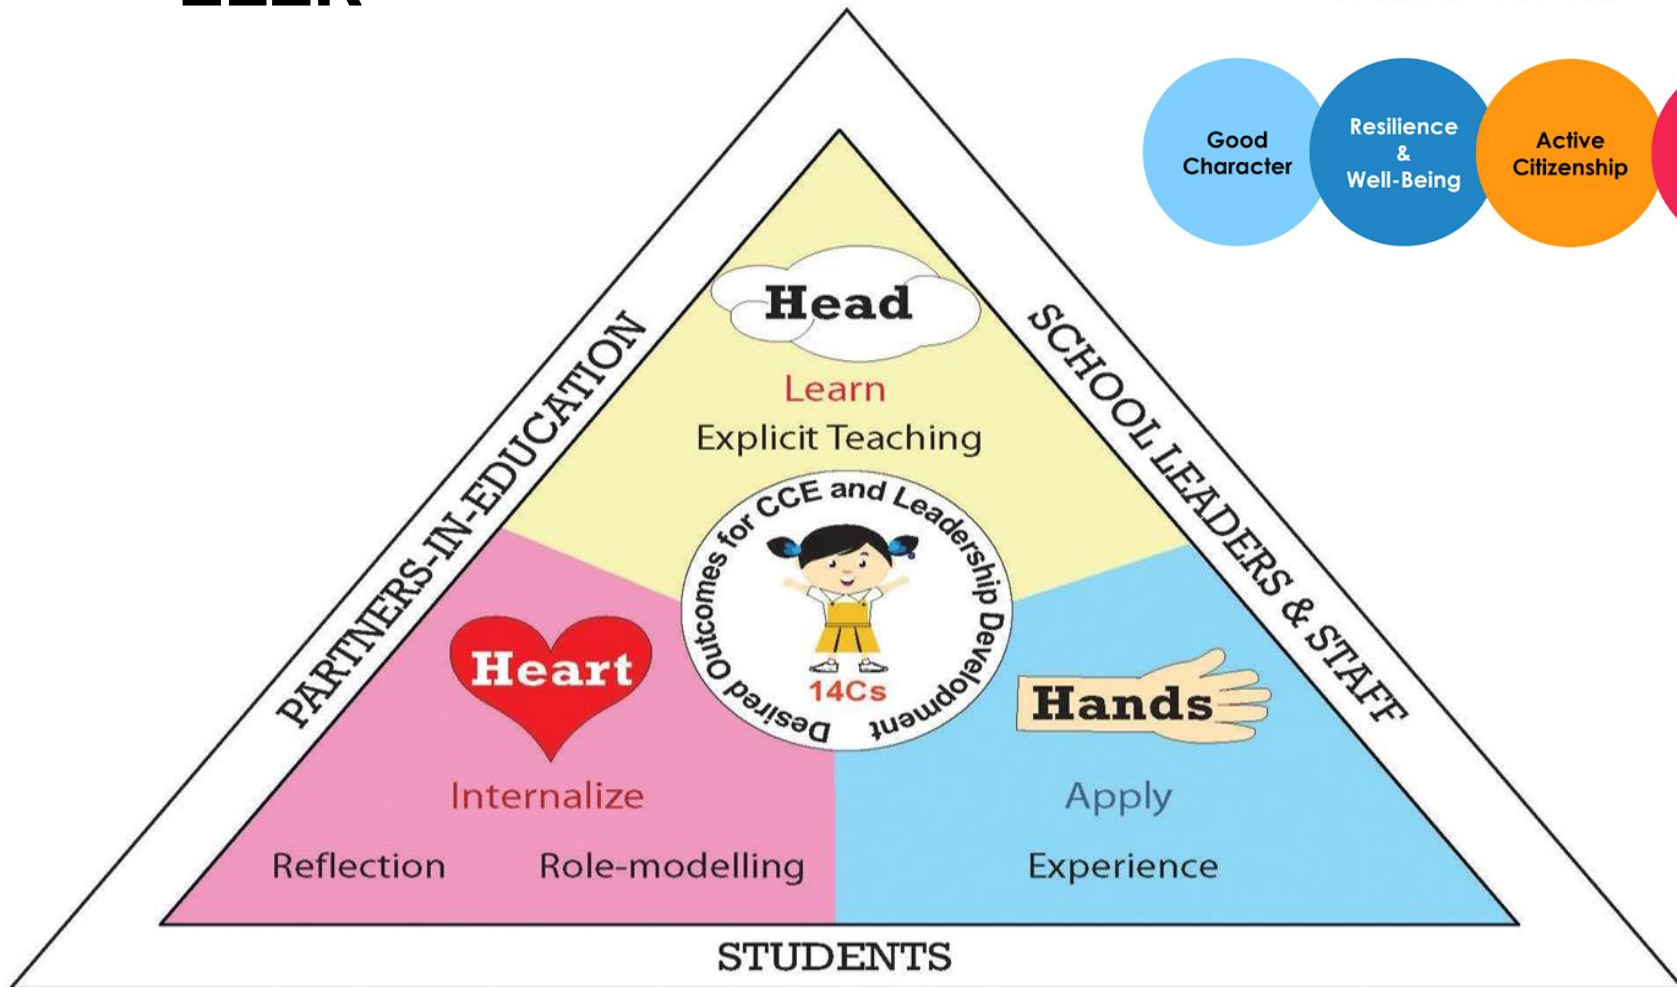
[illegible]

Good Character

Resilience & Well-Being

Active Citizenship

PARTNERS-IN-EDUCATION

SCHOOL LEADERS & STAFF

Head

Learn

Explicit Teaching

Desired Outcomes for CCE and Leadership Development

14Cs

Heart

Hands

Internalize

Reflection Role-modelling

Apply

Experience

STUDENTS